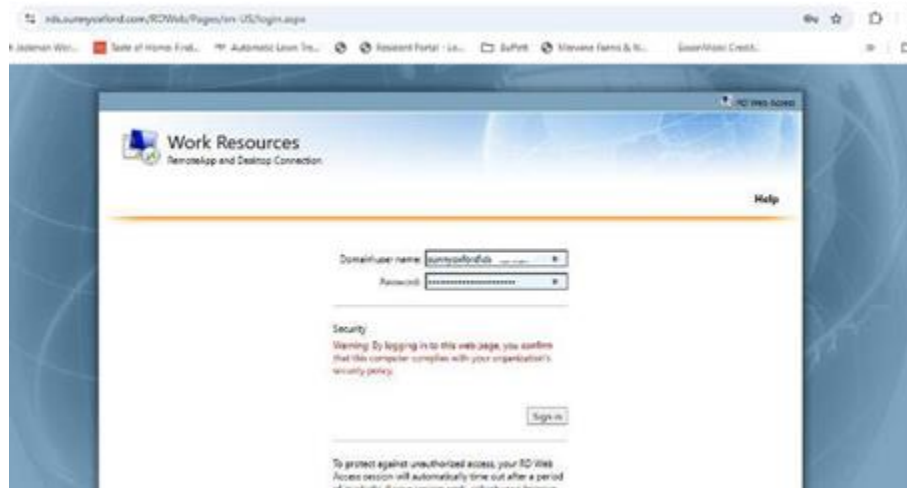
rds.surreyoxford.com/RDWeb/Pages/en-US/login.aspx

Jademan Wo... Taste of Home Find... Automatic Lawn Tr... Resident Portal - Lo... Buffett Mesview Farms & N... GreenWater Credit...

RD Web Access

Work Resources
RemoteApp and Desktop Connection

Help

Domain\user name: surreyoxford\vb
Password: ••••••••••••••••••••

Security
Warning: By logging in to this web page, you confirm that this computer complies with your organization's security policy.

Sign in

To protect against unauthorized access, your RD Web Access session will automatically time out after a period